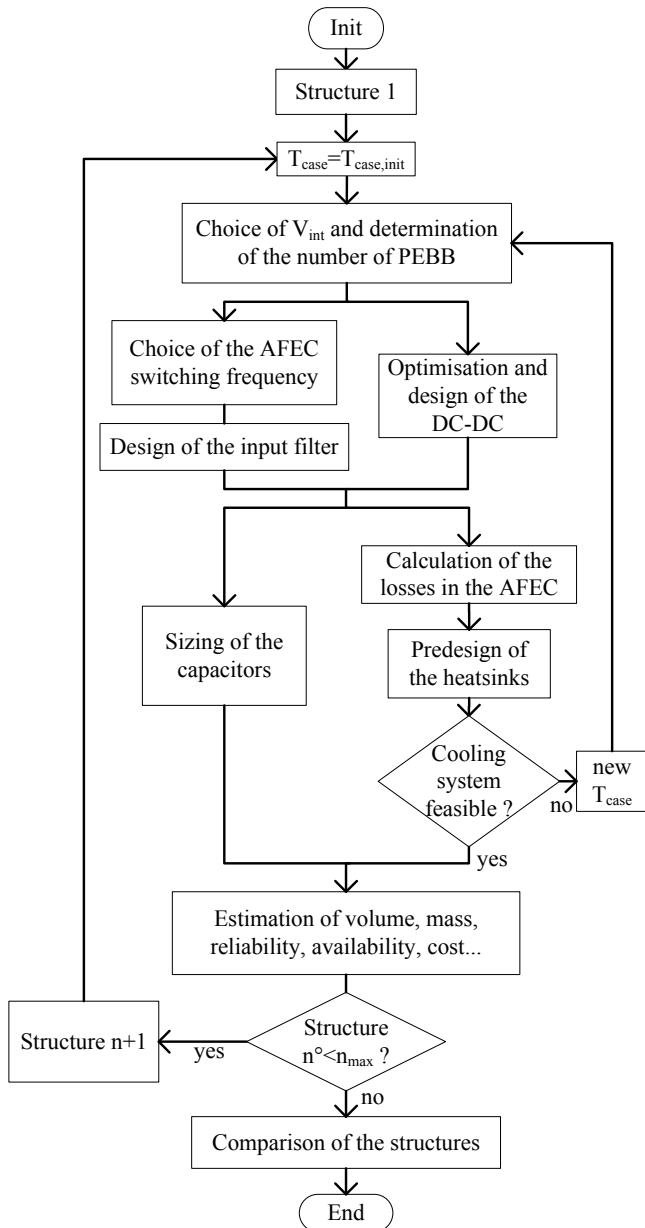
Init

Structure 1

$T_{case}=T_{case,init}$

Choice of $V_{int}$ and determination of the number of PEBB

Choice of the AFEC switching frequency

Optimisation and design of the DC-DC

Design of the input filter

Calculation of the losses in the AFEC

Sizing of the capacitors

Predesign of the heatsinks

Cooling system feasible ?

no

new $T_{case}$

yes

Estimation of volume, mass, reliability, availability, cost...

Structure n+1

yes

Structure $n°<n_{max}$ ?

no

Comparison of the structures

End